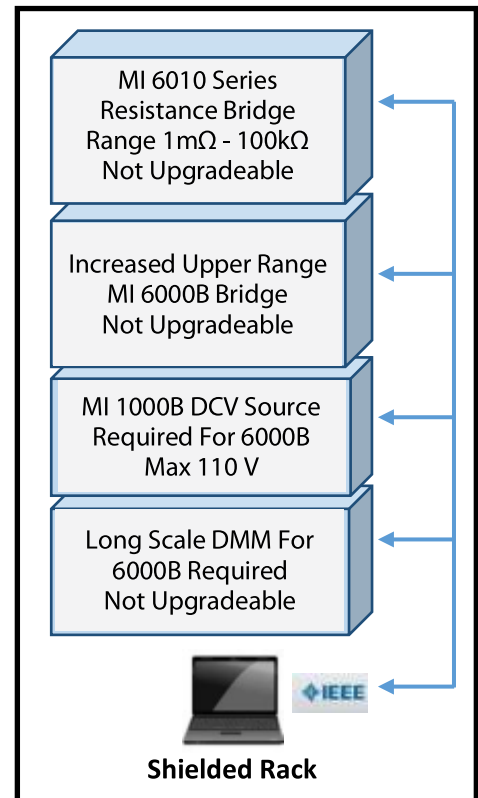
MI 6010 Series
Resistance Bridge
Range 1mΩ - 100kΩ
Not Upgradeable

Increased Upper Range
MI 6000B Bridge
Not Upgradeable

MI 1000B DCV Source
Required For 6000B
Max 110 V

Long Scale DMM For
6000B Required
Not Upgradeable

IEEE

Shielded Rack